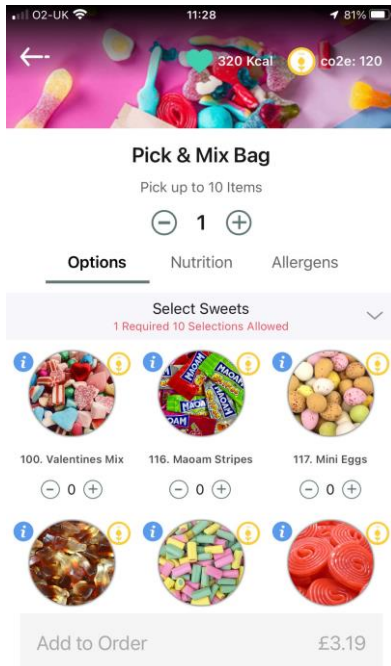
O2-UK 11:28 81%

320 Kcal co2e: 120

Pick & Mix Bag

Pick up to 10 Items

1

Options Nutrition Allergens

Select Sweets

1 Required 10 Selections Allowed

100. Valentines Mix 116. Maoam Stripes 117. Mini Eggs

0 0 0

Add to Order £3.19